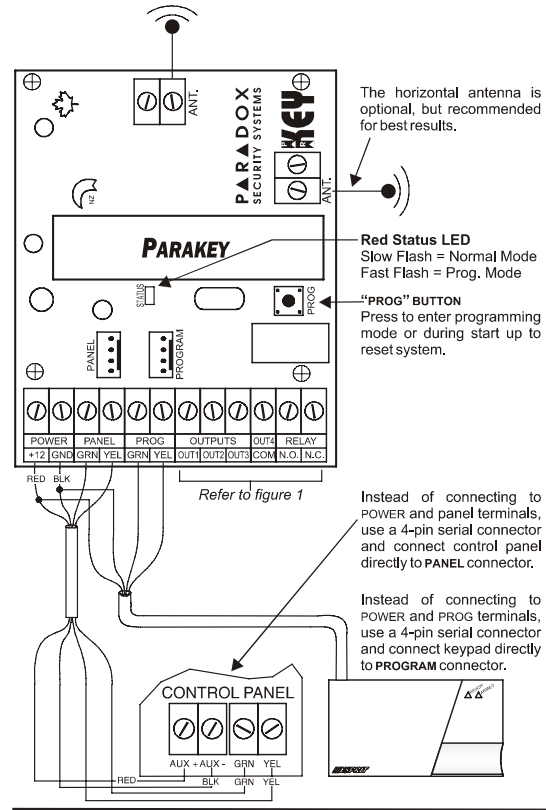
ANT.

PARADOX SECURITY SYSTEMS

KEY

ANT.

NZ

The horizontal antenna is optional, but recommended for best results.

PARAKEY

Red Status LED
Slow Flash = Normal Mode
Fast Flash = Prog. Mode

STATUS

PROG

"PROG" BUTTON
Press to enter programming mode or during start up to reset system.

PANEL

PROGRAM

| POWER | | PANEL | | PROG | | OUTPUTS | | | OUT4 | RELAY | |
|---|---|---|---|---|---|---|---|---|---|---|---|
| +12 | GND | GRN | YEL | GRN | YEL | OUT1 | OUT2 | OUT3 | COM | N.O. | N.C. |

RED BLK

Refer to figure 1

Instead of connecting to POWER and panel terminals, use a 4-pin serial connector and connect control panel directly to PANEL connector.

Instead of connecting to POWER and PROG terminals, use a 4-pin serial connector and connect keypad directly to PROGRAM connector.

CONTROL PANEL

AUX + AUX - GRN YEL

RED BLK GRN YEL